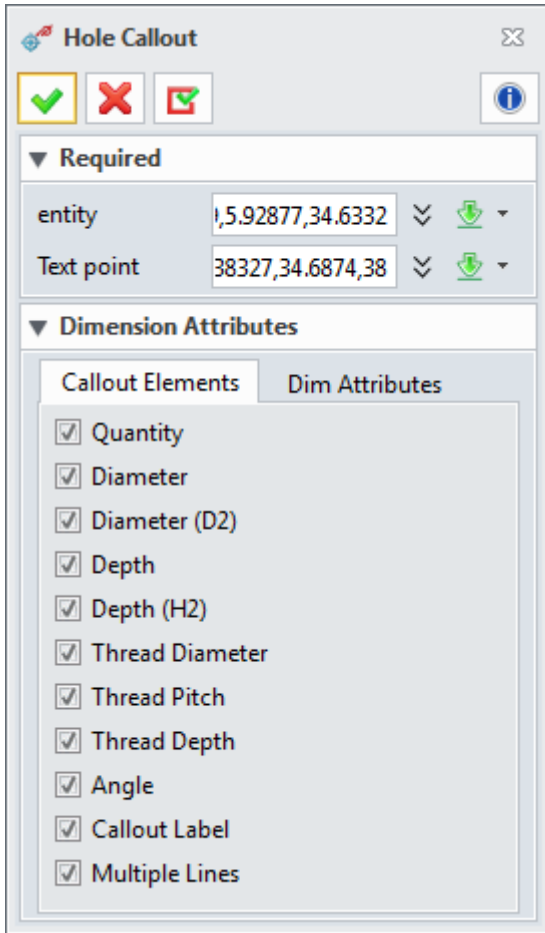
Hole Callout

Required

entity ),5.92877,34.6332

Text point 38327,34.6874,38

Dimension Attributes

Callout Elements | Dim Attributes

Quantity
Diameter
Diameter (D2)
Depth
Depth (H2)
Thread Diameter
Thread Pitch
Thread Depth
Angle
Callout Label
Multiple Lines